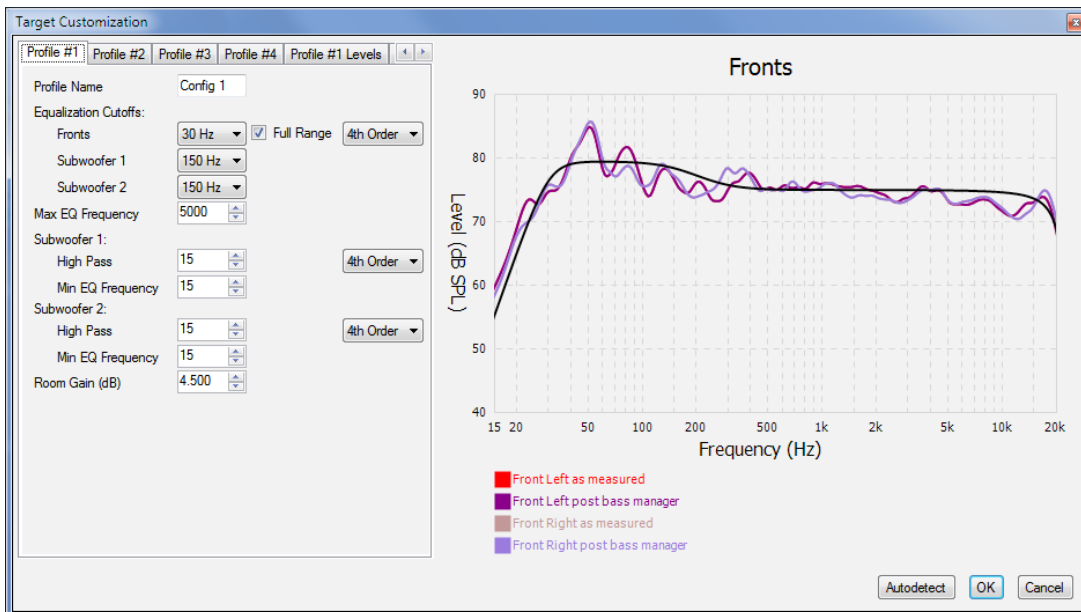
Target Customization

Profile #1 | Profile #2 | Profile #3 | Profile #4 | Profile #1 Levels

Profile Name Config 1

Equalization Cutoffs:

Fronts 30 Hz ☑ Full Range 4th Order

Subwoofer 1 150 Hz

Subwoofer 2 150 Hz

Max EQ Frequency 5000

Subwoofer 1:

High Pass 15 4th Order

Min EQ Frequency 15

Subwoofer 2:

High Pass 15 4th Order

Min EQ Frequency 15

Room Gain (dB) 4.500

Fronts

90
80
70
60
50
40

Level (dB SPL)

15 20 50 100 200 500 1k 2k 5k 10k 20k

Frequency (Hz)

Front Left as measured
Front Left post bass manager
Front Right as measured
Front Right post bass manager

Autodetect OK Cancel